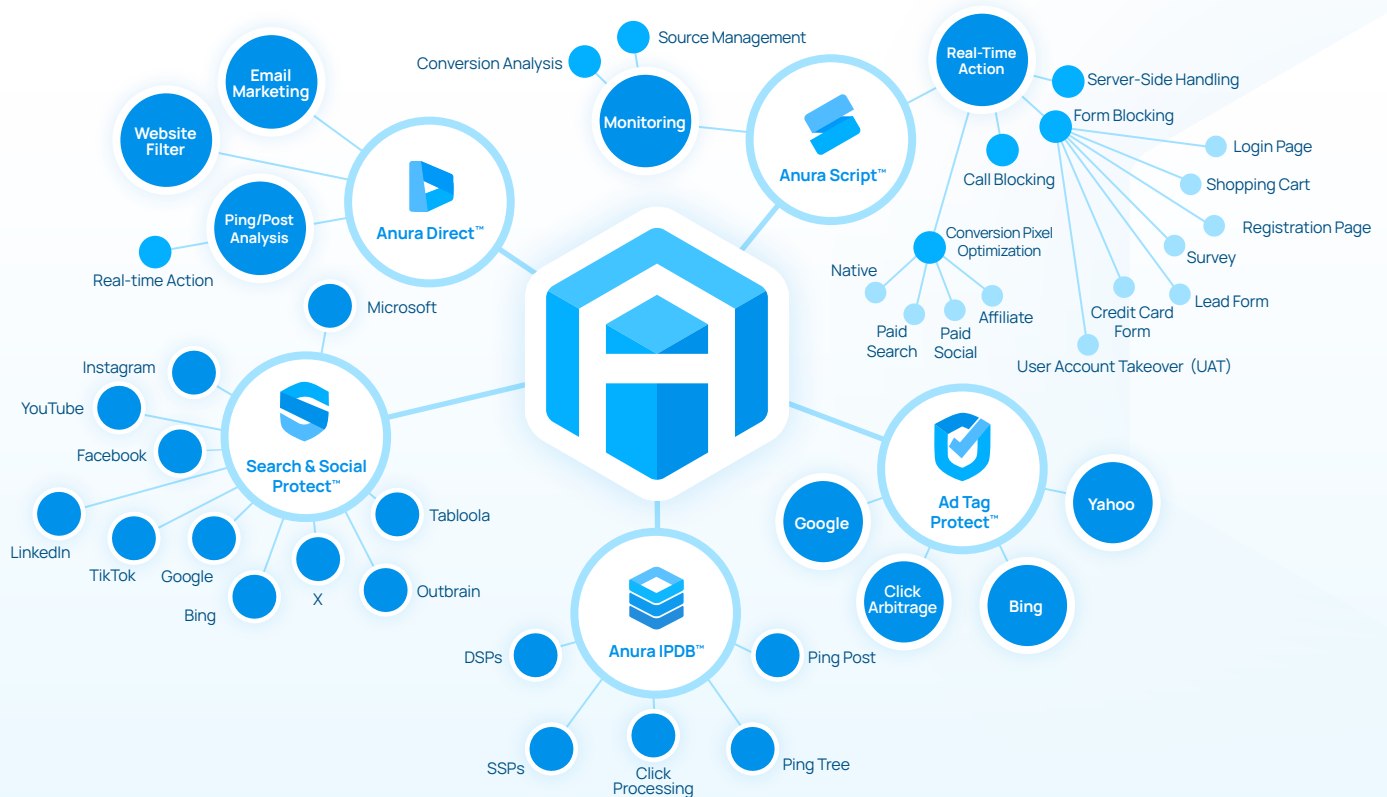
Source Management
Conversion Analysis
Monitoring
Real-Time Action
Server-Side Handling
Form Blocking
Login Page
Shopping Cart
Registration Page
Survey
Lead Form
Credit Card Form
User Account Takeover (UAT)
Call Blocking
Conversion Pixel Optimization
Native
Paid Search
Paid Social
Affiliate
Anura Script™
Email Marketing
Website Filter
Ping/Post Analysis
Real-time Action
Anura Direct™
Microsoft
Instagram
YouTube
Facebook
LinkedIn
TikTok
Google
Bing
X
Outbrain
Taboola
Search & Social Protect™
Ad Tag Protect™
Google
Yahoo
Click Arbitrage
Bing
Anura IPDB™
DSPs
SSPs
Click Processing
Ping Post
Ping Tree